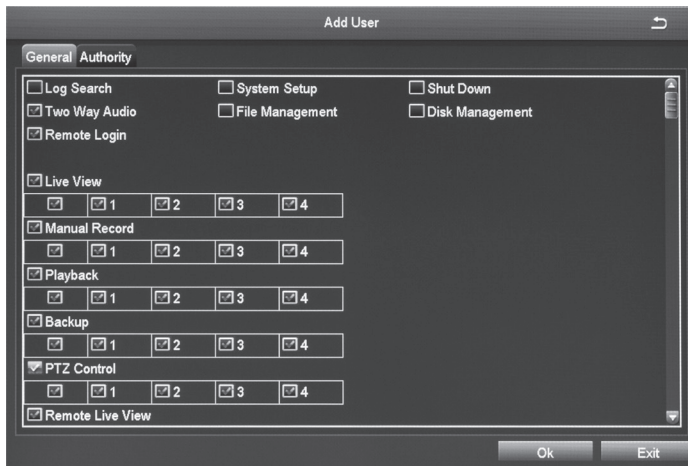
Add User

General Authority

Log Search
System Setup
Shut Down
Two Way Audio
File Management
Disk Management
Remote Login

Live View

| | 1 | 2 | 3 | 4 |
|---|---|---|---|---|

Manual Record

| | 1 | 2 | 3 | 4 |
|---|---|---|---|---|

Playback

| | 1 | 2 | 3 | 4 |
|---|---|---|---|---|

Backup

| | 1 | 2 | 3 | 4 |
|---|---|---|---|---|

PTZ Control

| | 1 | 2 | 3 | 4 |
|---|---|---|---|---|

Remote Live View

Ok
Exit